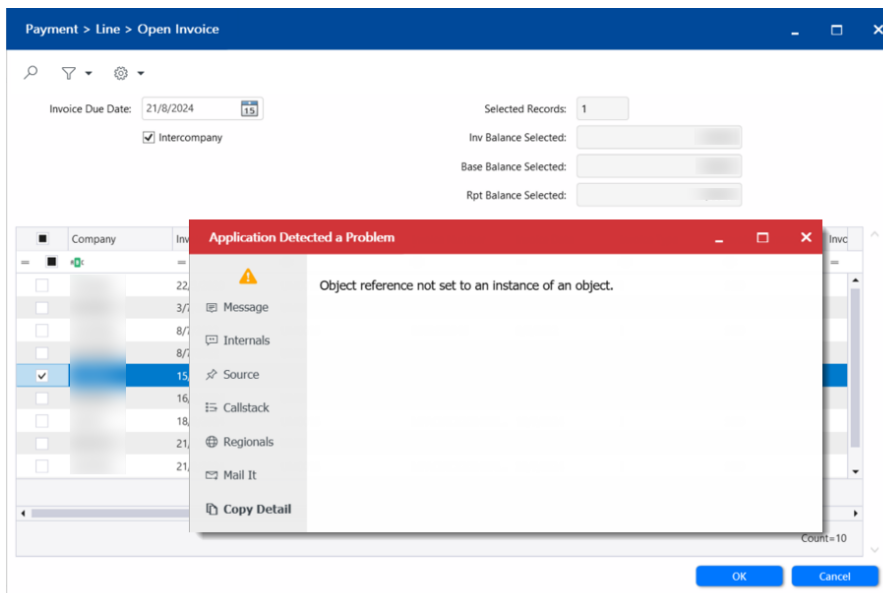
Payment > Line > Open Invoice

Invoice Due Date: 21/8/2024 15

Intercompany

Selected Records: 1

Inv Balance Selected:

Base Balance Selected:

Rpt Balance Selected:

| Company | Inv | Invc |
|---|---|---|
| | 22, | |
| | 3/7 | |
| | 8/7 | |
| | 8/7 | |
| | 15, | |
| | 16, | |
| | 18, | |
| | 21, | |
| | 21, | |

Application Detected a Problem

Message

Internals

Source

Callstack

Regionals

Mail It

Copy Detail

Object reference not set to an instance of an object.

Count=10

OK

Cancel